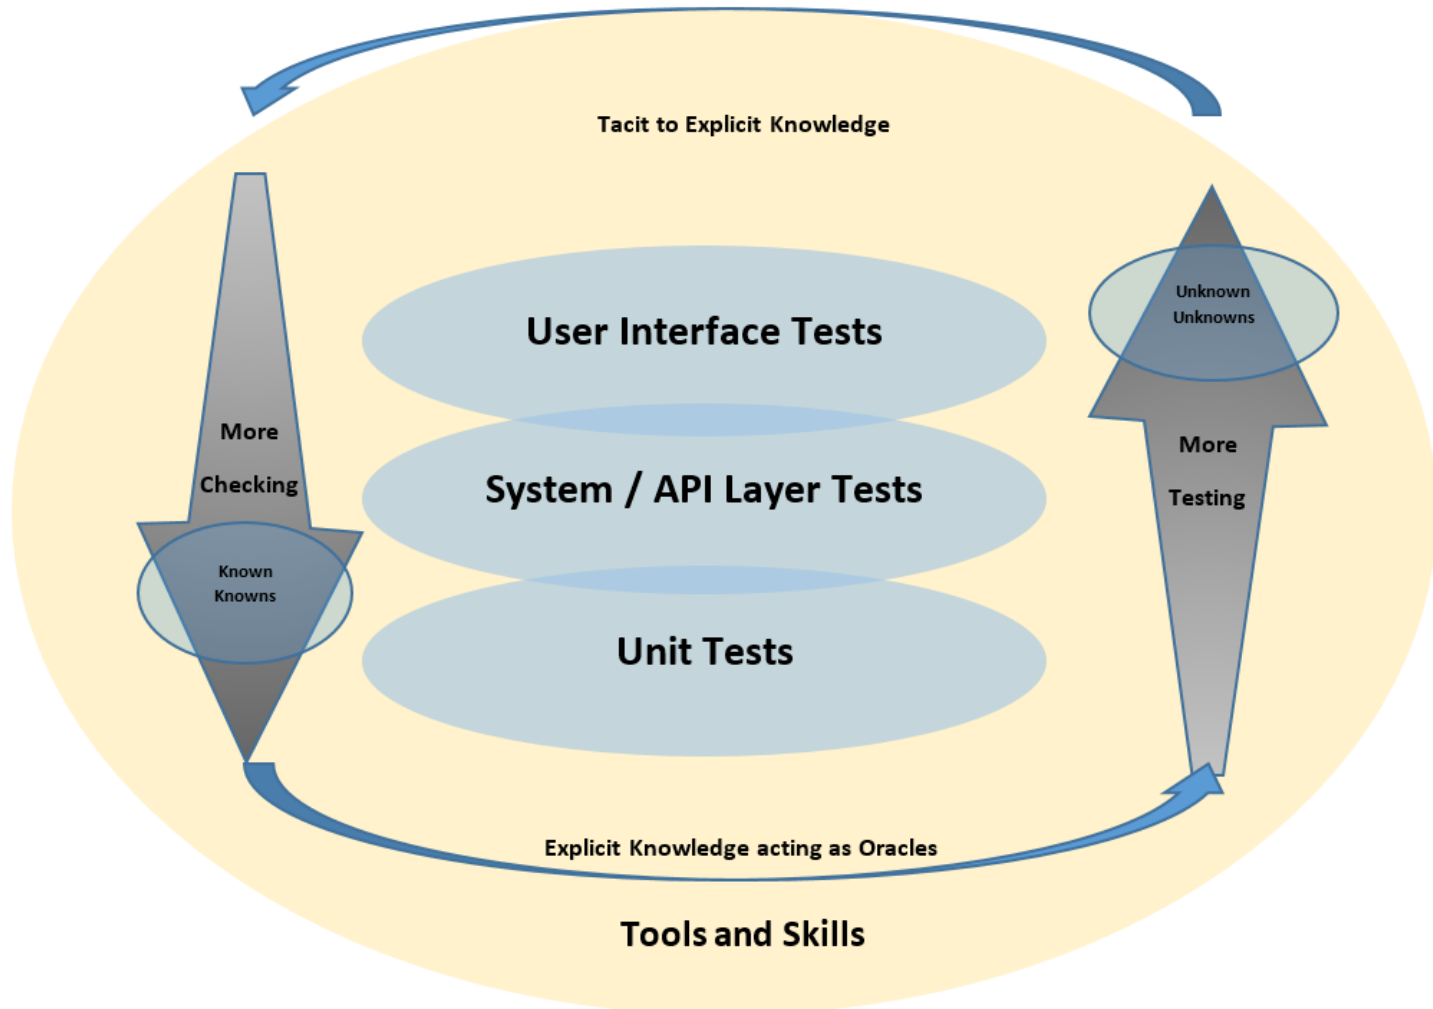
Tacit to Explicit Knowledge

More

Checking

Known
Knowns

User Interface Tests

System / API Layer Tests

Unit Tests

Unknown
Unknowns

More

Testing

Explicit Knowledge acting as Oracles

Tools and Skills